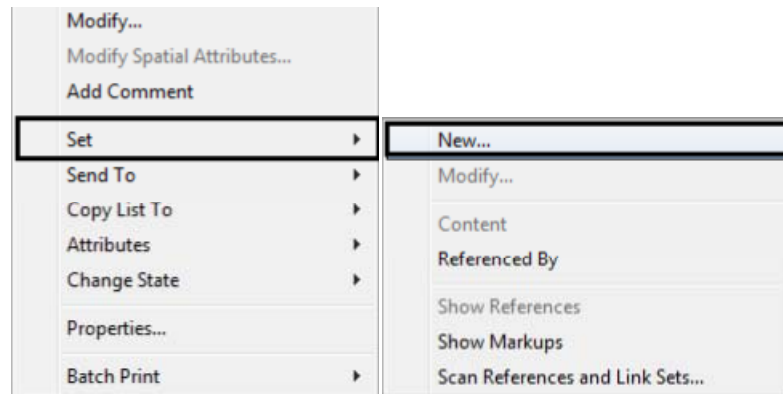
Modify...
Modify Spatial Attributes...
Add Comment
Set
Send To
Copy List To
Attributes
Change State
Properties...
Batch Print

New...
Modify...
Content
Referenced By
Show References
Show Markups
Scan References and Link Sets...